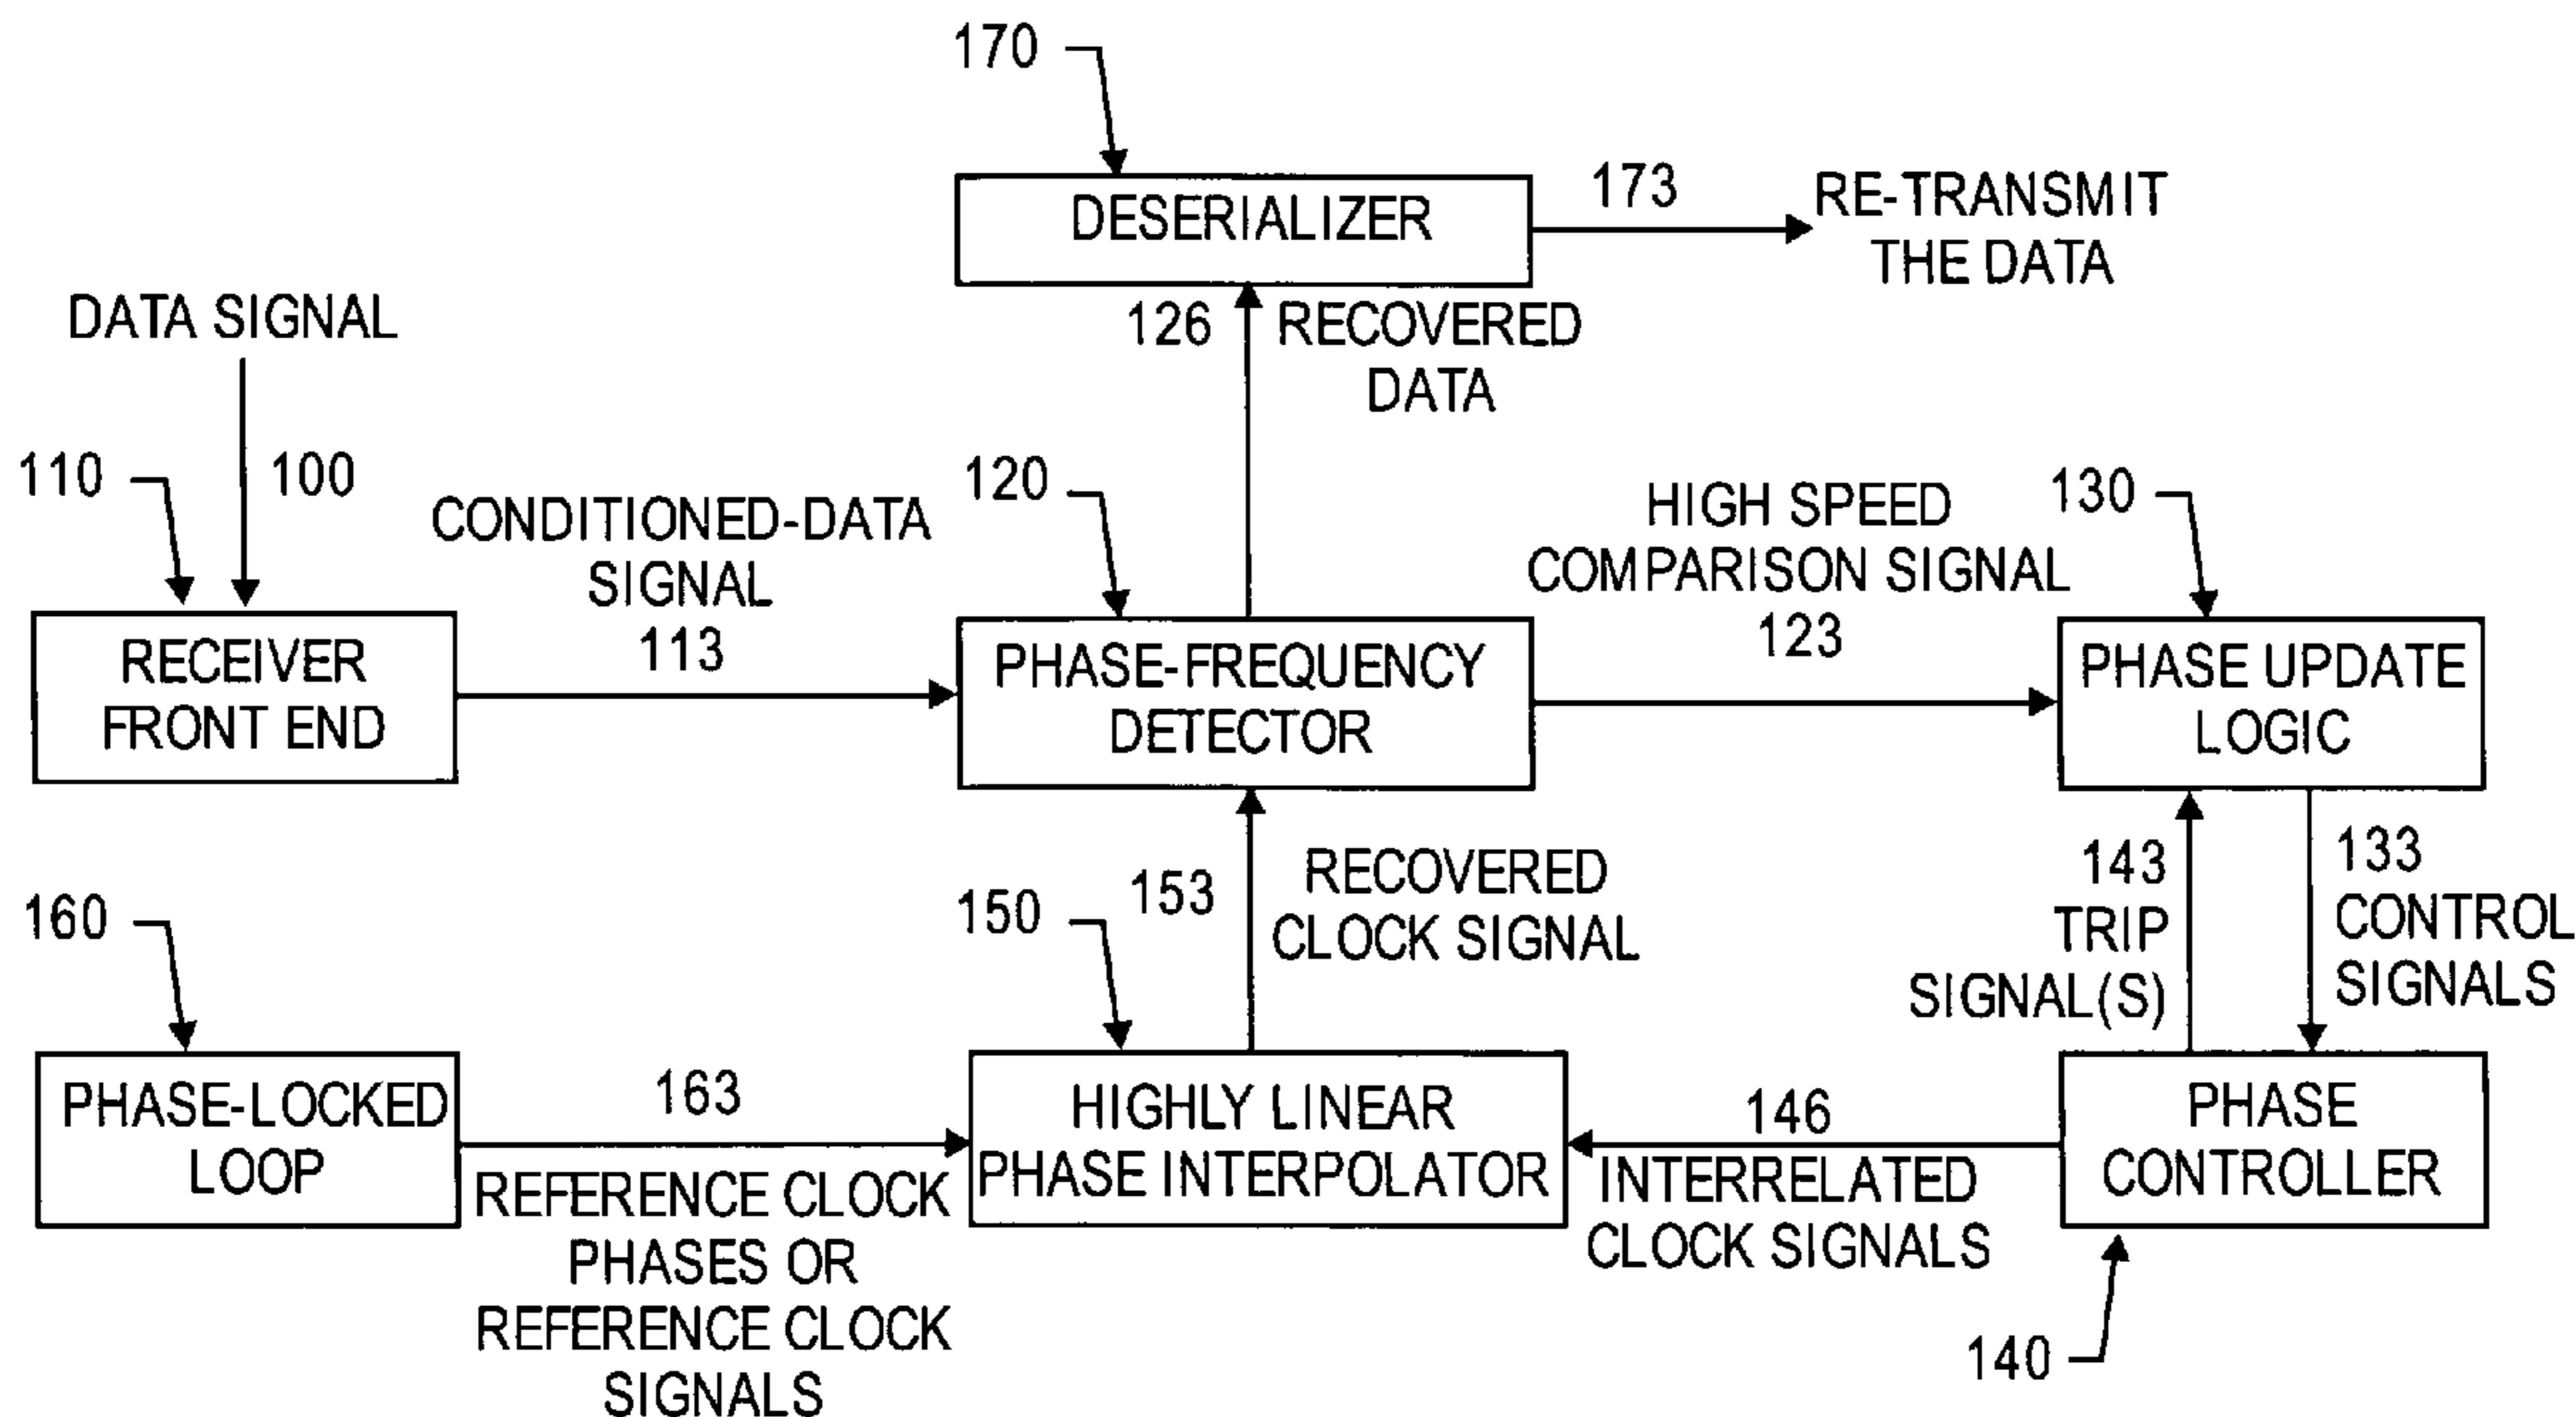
170

DESERIALIZER

173

RE-TRANSMIT THE DATA

DATA SIGNAL

126

RECOVERED DATA

110

100

CONDITIONED-DATA SIGNAL 113

120

HIGH SPEED COMPARISON SIGNAL 123

130

RECEIVER FRONT END

PHASE-FREQUENCY DETECTOR

PHASE UPDATE LOGIC

RECOVERED CLOCK SIGNAL

153

143 TRIP SIGNAL(S)

133 CONTROL SIGNALS

160

150

PHASE-LOCKED LOOP

163

HIGHLY LINEAR PHASE INTERPOLATOR

146

PHASE CONTROLLER

REFERENCE CLOCK PHASES OR REFERENCE CLOCK SIGNALS

INTERRELATED CLOCK SIGNALS

140